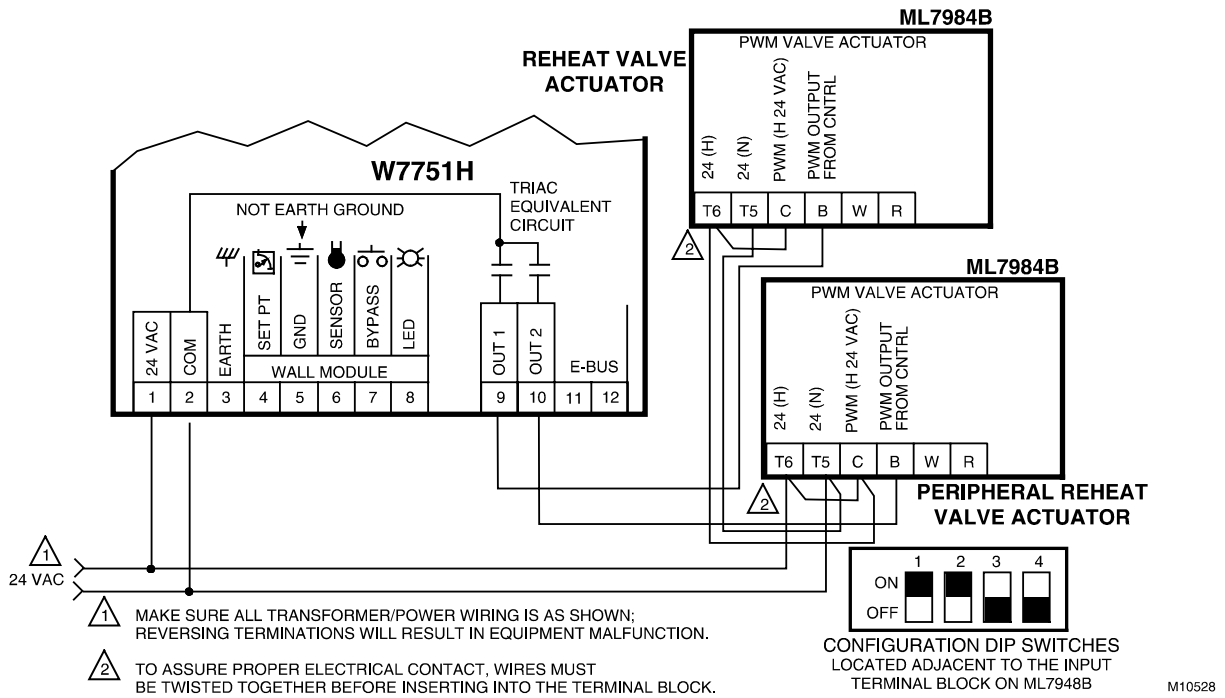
ML7984B

REHEAT VALVE ACTUATOR

PWM VALVE ACTUATOR

24 (H)
24 (N)
PWM (H 24 VAC)
PWM OUTPUT FROM CNTRL

T6 T5 C B W R

2

W7751H

NOT EARTH GROUND

TRIAC EQUIVALENT CIRCUIT

24 VAC
COM
EARTH
SET PT
GND
SENSOR
BYPASS
LED
WALL MODULE
OUT 1
OUT 2
E-BUS

1 2 3 4 5 6 7 8 9 10 11 12

ML7984B

PWM VALVE ACTUATOR

24 (H)
24 (N)
PWM (H 24 VAC)
PWM OUTPUT FROM CNTRL

T6 T5 C B W R

2

PERIPHERAL REHEAT VALVE ACTUATOR

1
24 VAC

1 2 3 4
ON
OFF

1 MAKE SURE ALL TRANSFORMER/POWER WIRING IS AS SHOWN; REVERSING TERMINATIONS WILL RESULT IN EQUIPMENT MALFUNCTION.

2 TO ASSURE PROPER ELECTRICAL CONTACT, WIRES MUST BE TWISTED TOGETHER BEFORE INSERTING INTO THE TERMINAL BLOCK.

CONFIGURATION DIP SWITCHES
LOCATED ADJACENT TO THE INPUT TERMINAL BLOCK ON ML7948B

M10528